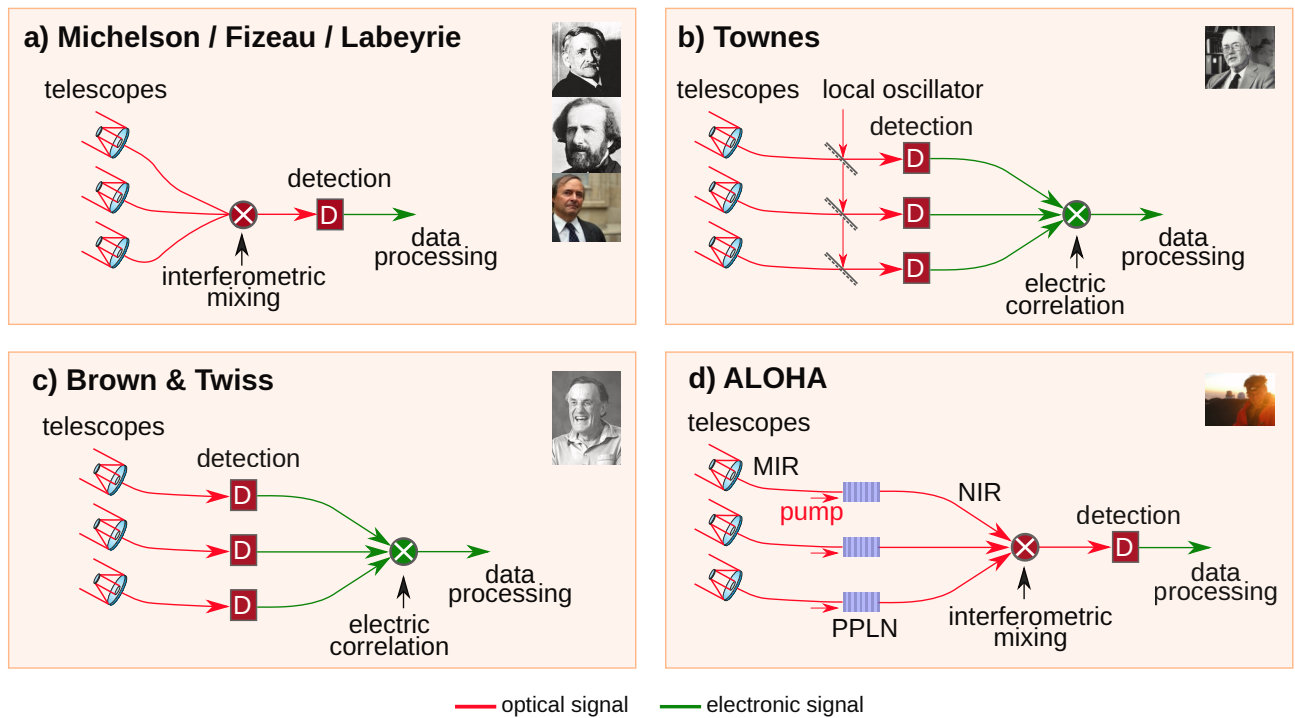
a) Michelson / Fizeau / Labeyrie

telescopes

detection

D

data processing

interferometric mixing

b) Townes

telescopes

local oscillator

detection

D

D

D

data processing

electric correlation

c) Brown & Twiss

telescopes

detection

D

D

D

data processing

electric correlation

d) ALOHA

telescopes

MIR

pump

NIR

detection

D

data processing

PPLN

interferometric mixing

optical signal

electronic signal